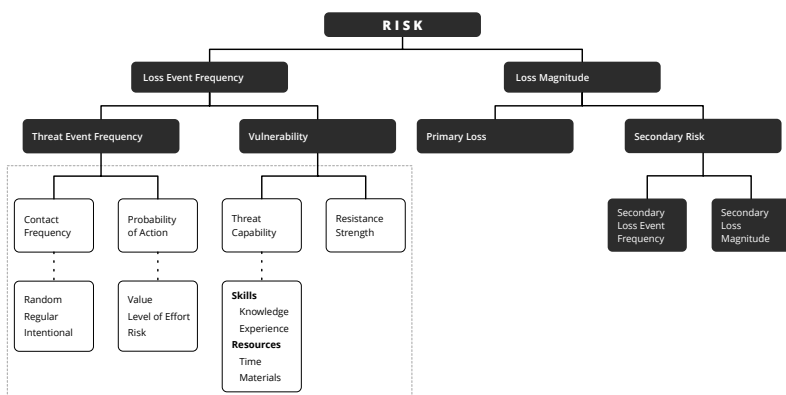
RISK

Loss Event Frequency

Loss Magnitude

Threat Event Frequency

Vulnerability

Primary Loss

Secondary Risk

Contact Frequency

Probability of Action

Threat Capability

Resistance Strength

Secondary Loss Event Frequency

Secondary Loss Magnitude

Random
Regular
Intentional

Value
Level of Effort
Risk

**Skills**
Knowledge
Experience
**Resources**
Time
Materials